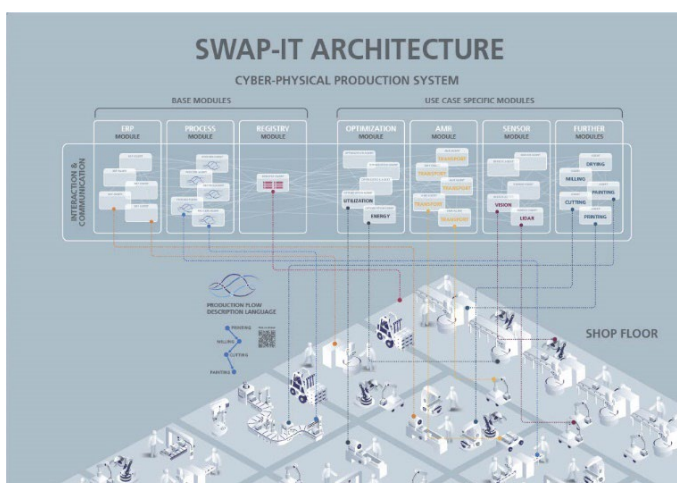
SWAP-IT ARCHITECTURE

CYBER-PHYSICAL PRODUCTION SYSTEM

BASE MODULES

USE CASE SPECIFIC MODULES

INTERACTION & COMMUNICATION

ERP MODULE

PROCESS MODULE

REGISTRY MODULE

OPTIMIZATION MODULE

UTILIZATION

ENERGY

AMR MODULE

TRANSPORT

TRANSPORT

TRANSPORT

TRANSPORT

TRANSPORT

SENSOR MODULE

VISION

LIDAR

FURTHER MODULES

DRYING

MILLING

PAINTING

CUTTING

PRINTING

PRODUCTION FLOW DESCRIPTION LANGUAGE

PRINTING

MILLING

CUTTING

PAINTING

SHOP FLOOR